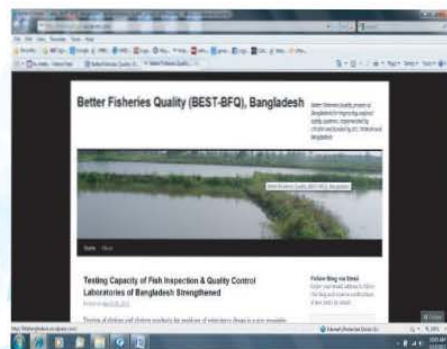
Better Fisheries Quality (BEST-BFQ), Bangladesh

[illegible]

Better Fisheries Quality (BEST-BFQ), Bangladesh

Home About

Testing Capacity of Fish Inspection & Quality Control Laboratories of Bangladesh Strengthened

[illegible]

Follow Blog via Email

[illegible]